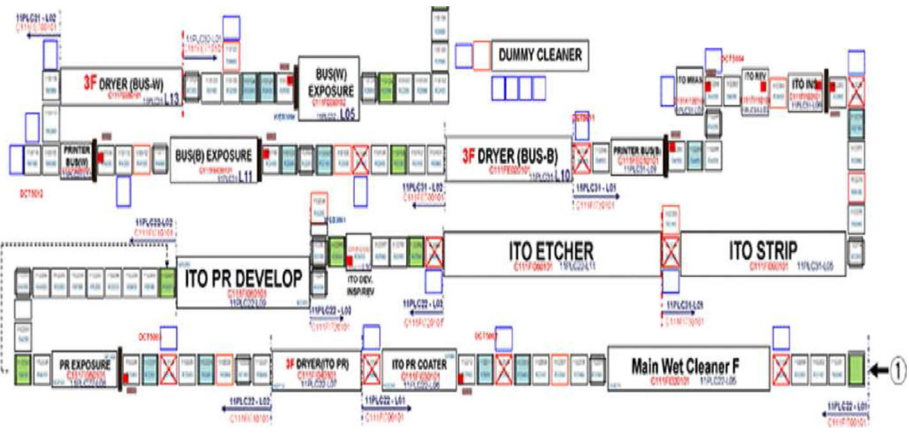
11PLC31 - L02
11PLC30-L01
DUMMY CLEANER
3F DRYER (BUS-W)
L13
BUS(W) EXPOSURE
L05
ITO MEAS
ITO REV
ITO IN
PRINTER BUS(W)
BUS(B) EXPOSURE
L11
3F DRYER (BUS-B)
L10
PRINTER BUS(B)
DCT5012
11PLC31 - L02
11PLC31 - L01
11PLC32 - L02
ITO PR DEVELOP
ITO DEV. INSP/REV
ITO ETCHER
ITO STRIP
11PLC22 - L03
11PLC25-L01
PR EXPOSURE
3F DRYER(ITO PR)
ITO PR COATER
Main Wet Cleaner F
①
11PLC22 - L02
11PLC22 - L01
11PLC22 - L01